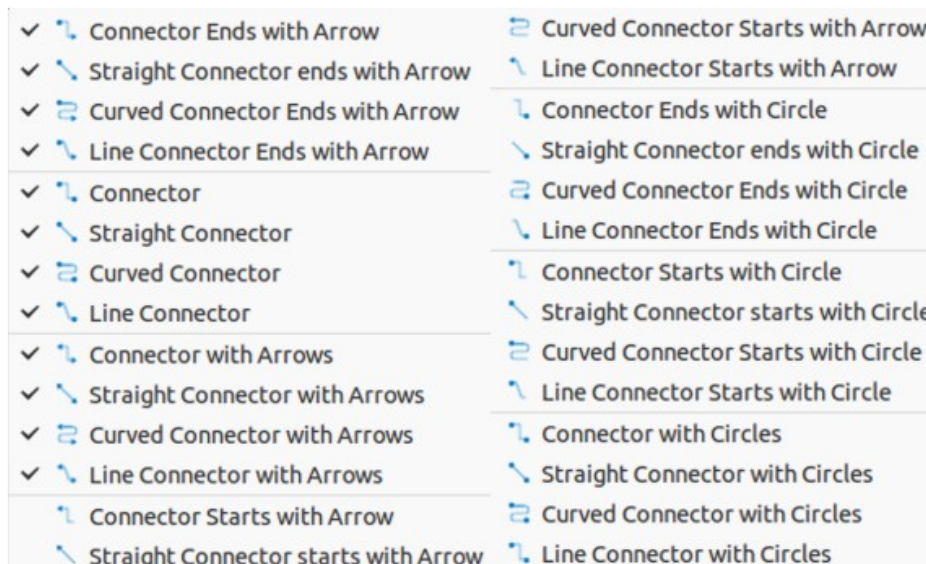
✓ Connector Ends with Arrow
✓ Straight Connector ends with Arrow
✓ Curved Connector Ends with Arrow
✓ Line Connector Ends with Arrow
✓ Connector
✓ Straight Connector
✓ Curved Connector
✓ Line Connector
✓ Connector with Arrows
✓ Straight Connector with Arrows
✓ Curved Connector with Arrows
✓ Line Connector with Arrows
Connector Starts with Arrow
Straight Connector starts with Arrow

Curved Connector Starts with Arrow
Line Connector Starts with Arrow
Connector Ends with Circle
Straight Connector ends with Circle
Curved Connector Ends with Circle
Line Connector Ends with Circle
Connector Starts with Circle
Straight Connector starts with Circle
Curved Connector Starts with Circle
Line Connector Starts with Circle
Connector with Circles
Straight Connector with Circles
Curved Connector with Circles
Line Connector with Circles